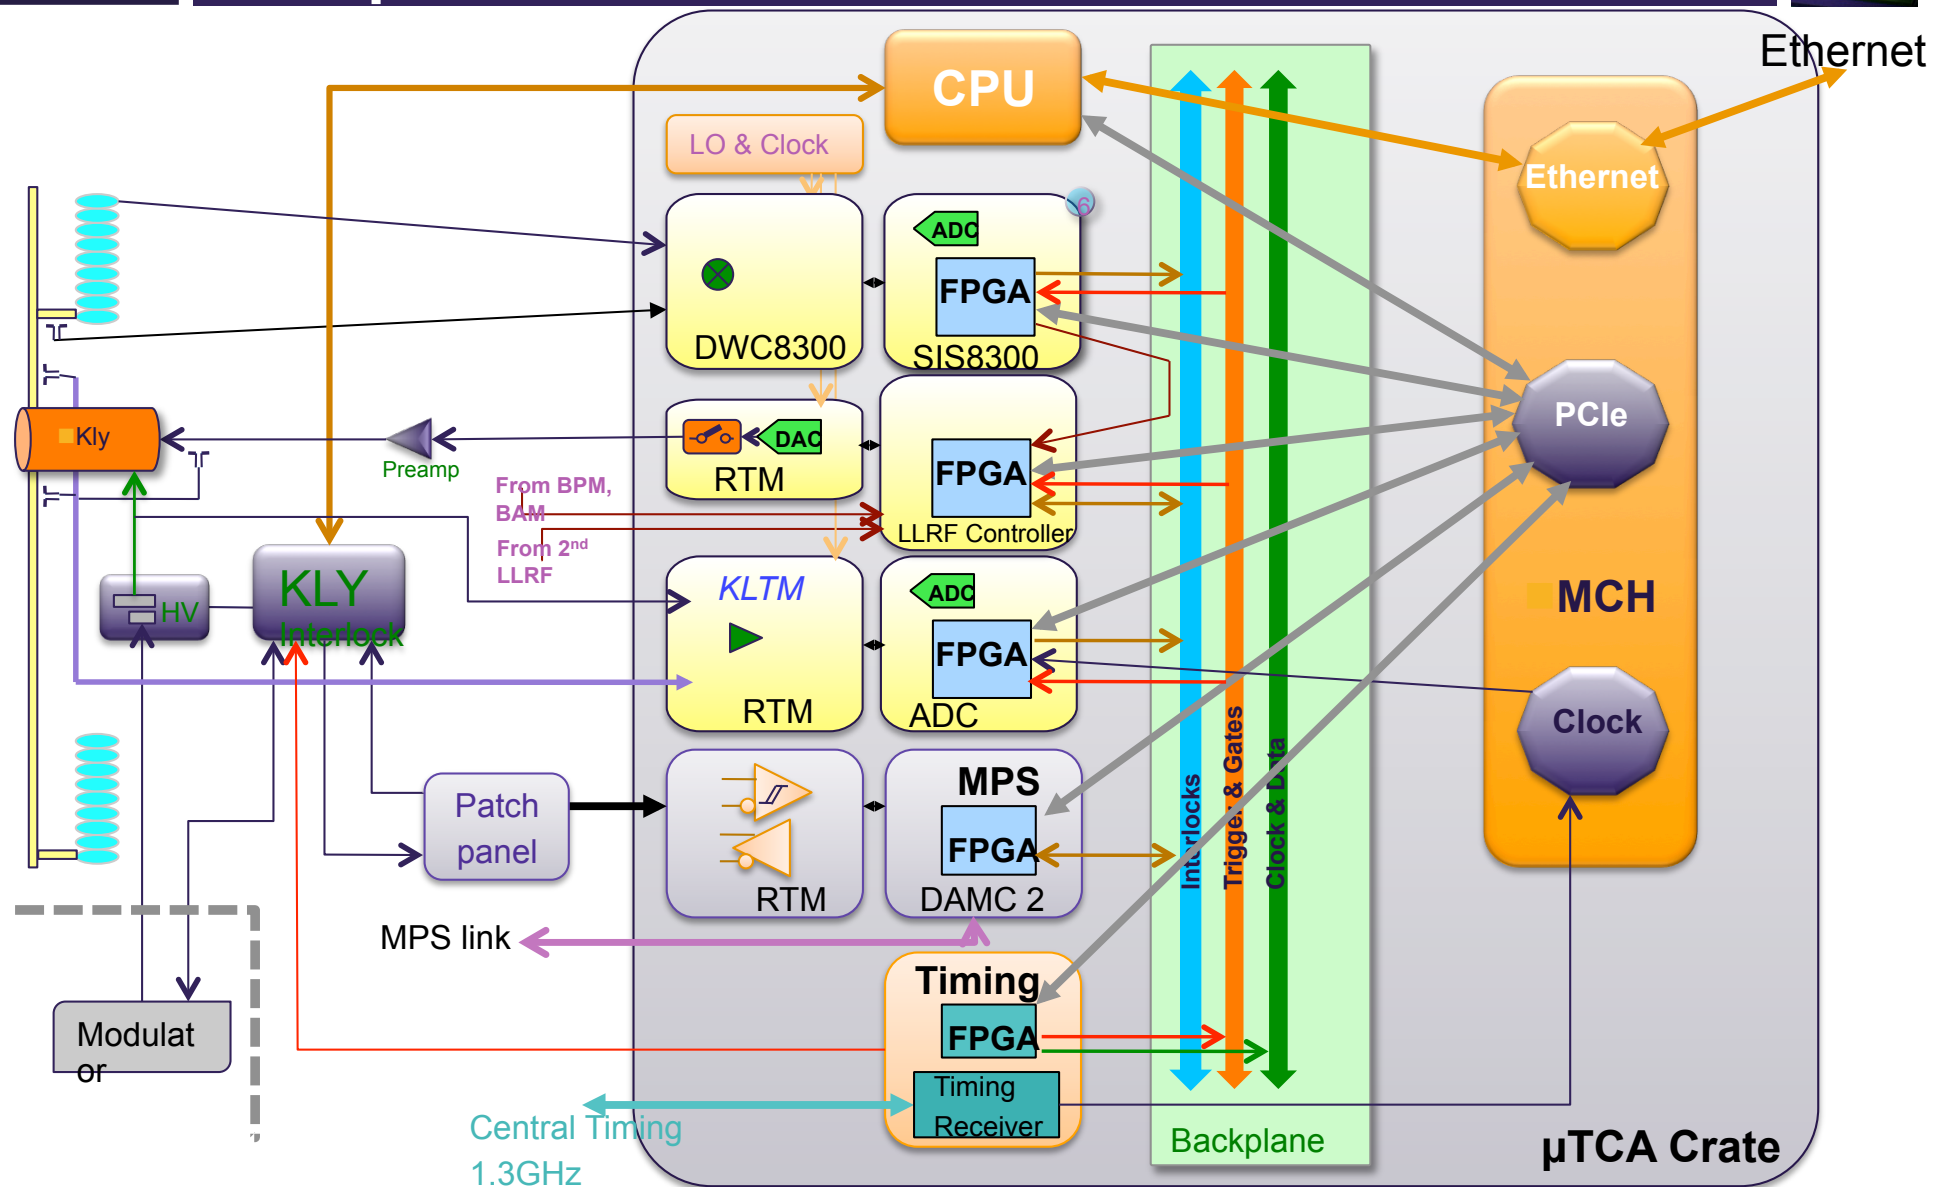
Ethernet

CPU

LO & Clock

Ethernet

ADC

FPGA

DWC8300

SIS8300

PCIe

Kly

Preamp

DAC

RTM

FPGA

LLRF Controller

From BPM, BAM

From 2nd LLRF

KLY Interlock

HV

KLTM

RTM

ADC

FPGA

ADC

MCH

Clock

Patch panel

RTM

MPS

FPGA

DAMC 2

Interlocks

Trigger & Gates

Clock & Data

MPS link

Timing

FPGA

Timing Receiver

Modulator

Central Timing 1.3GHz

Backplane

µTCA Crate